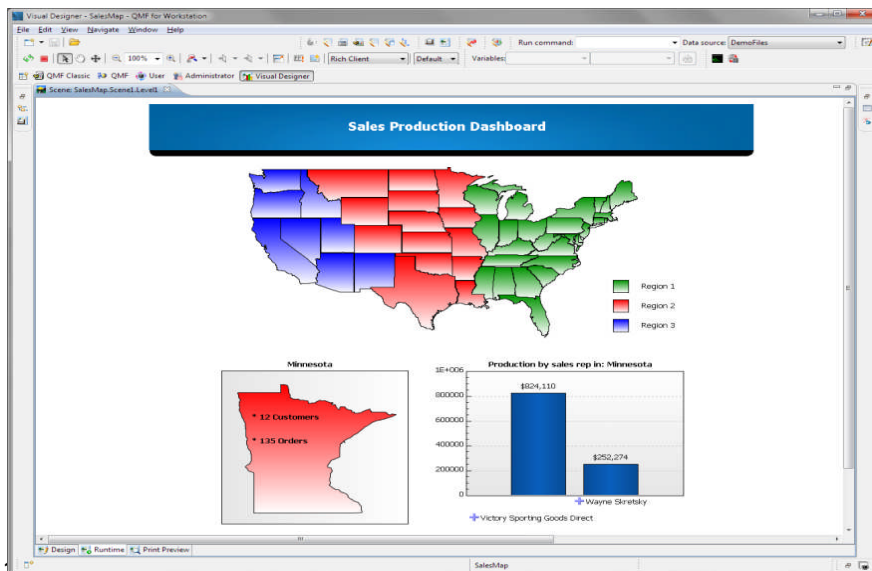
Visual Designer - SalesMap - QMF for Workstation

File Edit View Navigate Window Help

100%

Rich Client

Default

Run command:

Data source: DemoFiles

Variables:

QMF Classic QMF User Administrator Visual Designer

Scene: SalesMap.Scene1.Level1

Sales Production Dashboard

Region 1

Region 2

Region 3

Minnesota

* 12 Customers

* 135 Orders

Production by sales rep in: Minnesota

| 1E+006 |
|---|
| 800000 |
| 600000 |
| 400000 |
| 200000 |
| 0 |

$824,110

$252,274

Wayne Skretsky

Victory Sporting Goods Direct

Design Runtime Print Preview

SalesMap